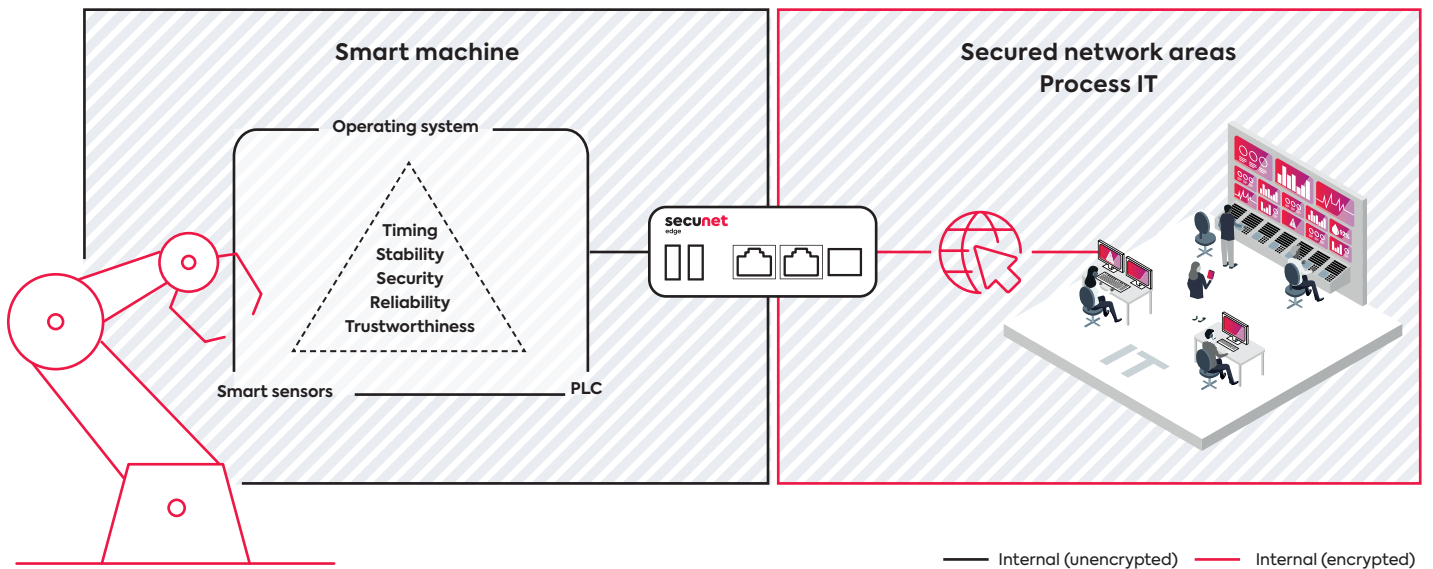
Smart machine

Operating system

Timing
Stability
Security
Reliability
Trustworthiness

Smart sensors

PLC

secunet
edge

Secured network areas
Process IT

IT

Internal (unencrypted)

Internal (encrypted)